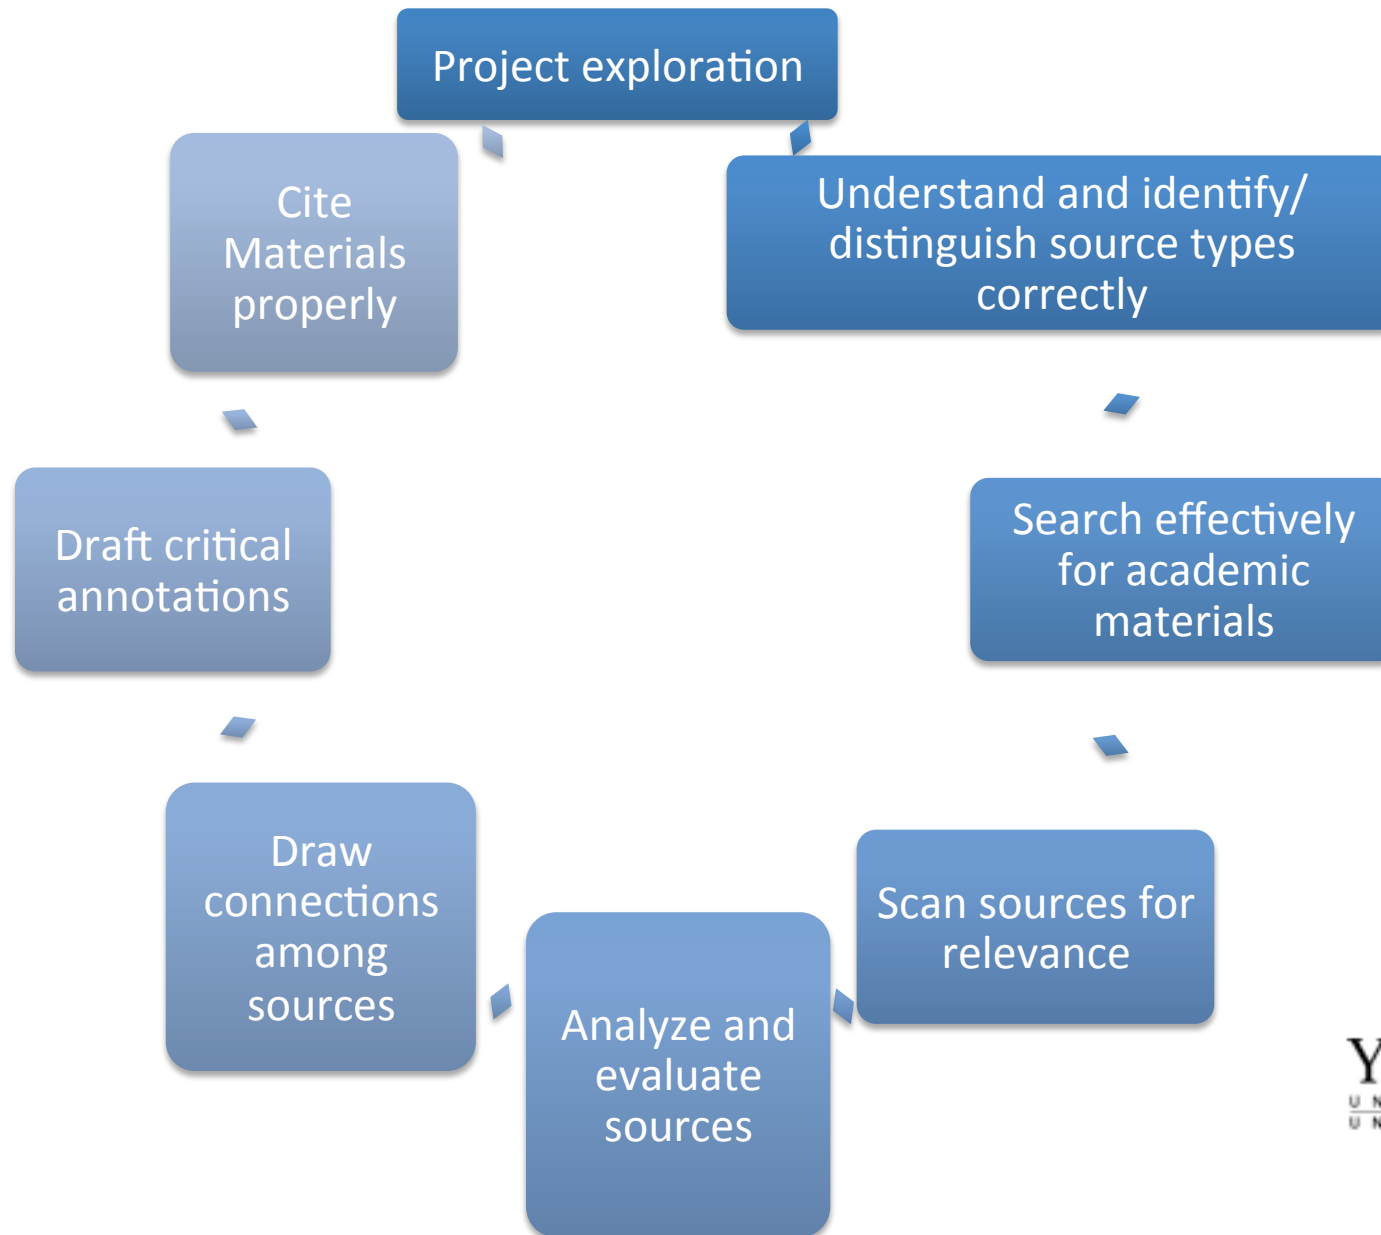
Project exploration

Understand and identify/ distinguish source types correctly

Search effectively for academic materials

Scan sources for relevance

Analyze and evaluate sources

Draw connections among sources

Draft critical annotations

Cite Materials properly

Y
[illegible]